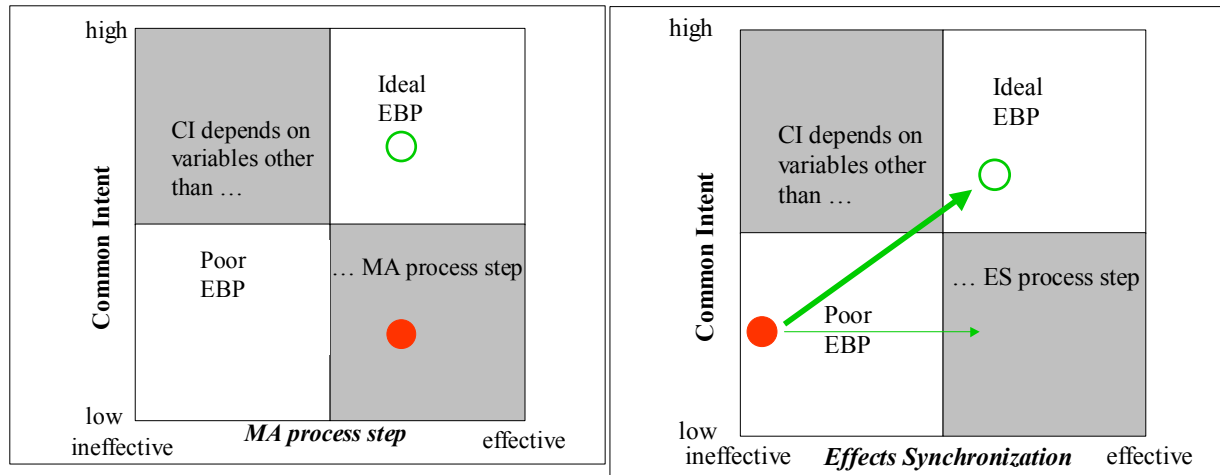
high

CI depends on variables other than …

Ideal EBP

Common Intent

Poor EBP

… MA process step

low

ineffective

MA process step

effective

high

CI depends on variables other than …

Ideal EBP

Common Intent

Poor EBP

… ES process step

low

ineffective

Effects Synchronization

effective